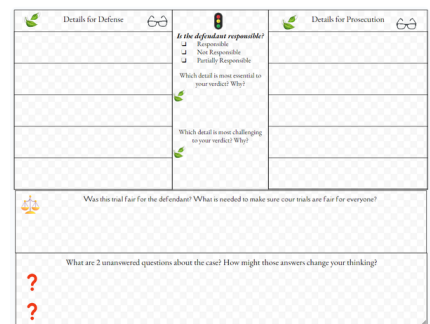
Details for Defense

Is the defendant responsible?
❑ Responsible
❑ Not Responsible
❑ Partially Responsible

Which detail is most essential to your verdict? Why?

Which detail is most challenging to your verdict? Why?

Details for Prosecution

Was this trial fair for the defendant? What is needed to make sure our trials are fair for everyone?

What are 2 unanswered questions about the case? How might those answers change your thinking?

?

?